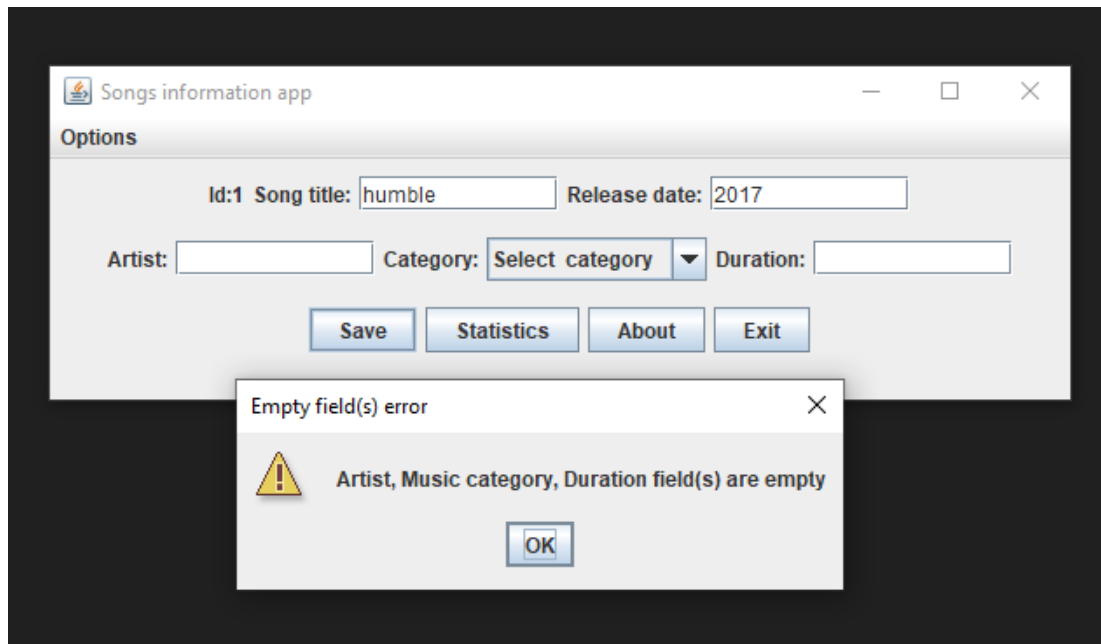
Songs information app

Options

Id:1 Song title: humble Release date: 2017

Artist: Category: Select category Duration:

Save Statistics About Exit

Empty field(s) error

Artist, Music category, Duration field(s) are empty

OK